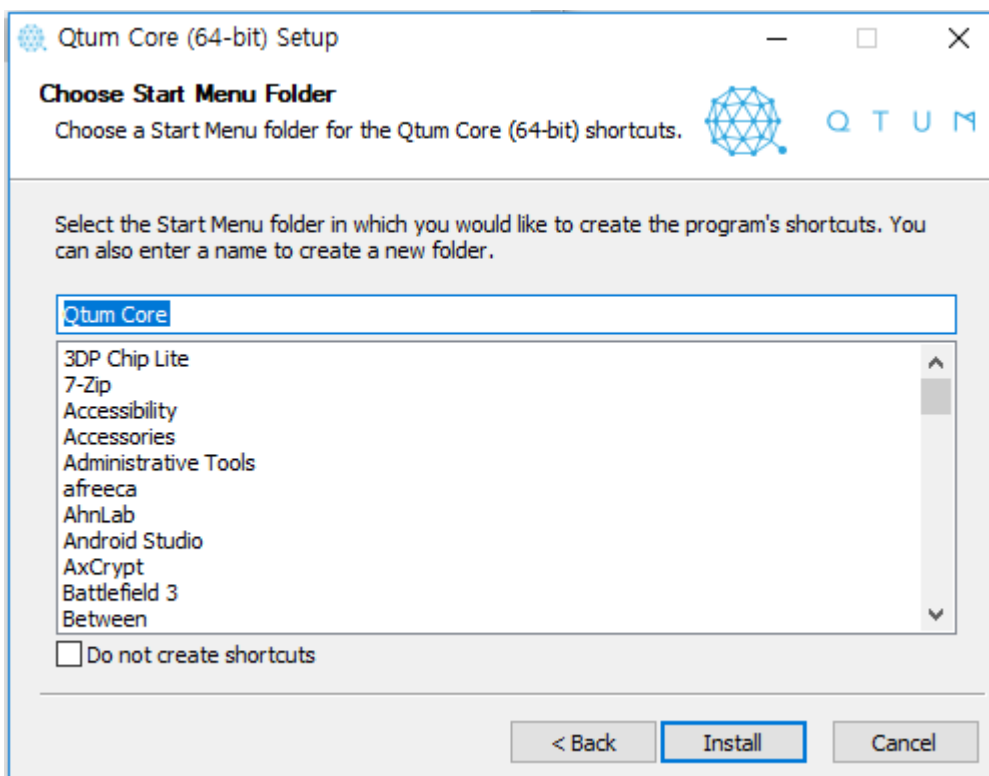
Qtum Core (64-bit) Setup

Choose Start Menu Folder
Choose a Start Menu folder for the Qtum Core (64-bit) shortcuts.

QTUM

Select the Start Menu folder in which you would like to create the program's shortcuts. You can also enter a name to create a new folder.

Qtum Core

3DP Chip Lite
7-Zip
Accessibility
Accessories
Administrative Tools
afreeca
AhnLab
Android Studio
AxCrypt
Battlefield 3
Between

Do not create shortcuts

< Back
Install
Cancel